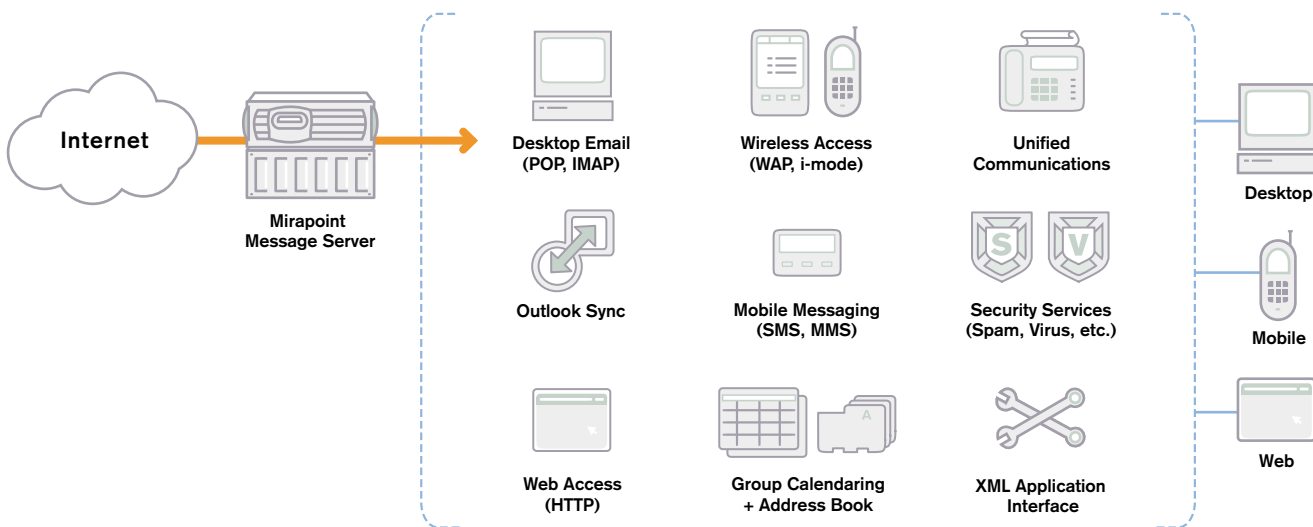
Internet

Mirapoint Message Server

Desktop Email (POP, IMAP)

Wireless Access (WAP, i-mode)

Unified Communications

Outlook Sync

Mobile Messaging (SMS, MMS)

S V

Security Services (Spam, Virus, etc.)

Web Access (HTTP)

A

Group Calendaring + Address Book

XML Application Interface

Desktop

Mobile

Web